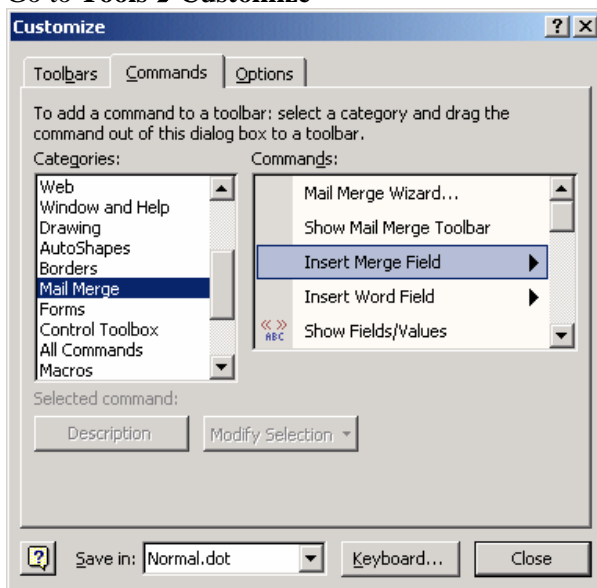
Go to Tools à Customize

Customize

Toolbars
Commands
Options

To add a command to a toolbar: select a category and drag the command out of this dialog box to a toolbar.

Categories:
Web
Window and Help
Drawing
AutoShapes
Borders
Mail Merge
Forms
Control Toolbox
All Commands
Macros

Commands:
Mail Merge Wizard...
Show Mail Merge Toolbar
Insert Merge Field
Insert Word Field
« » ABC Show Fields/Values

Selected command:
Description
Modify Selection

Save in: Normal.dot
Keyboard...
Close